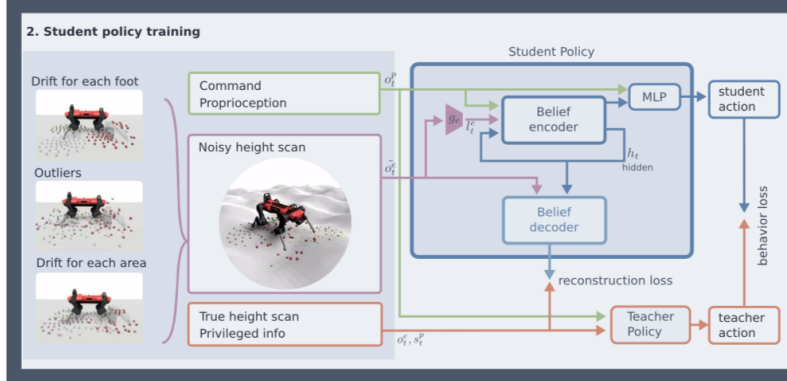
2. Student policy training

Drift for each foot

Outliers

Drift for each area

Command
Proprioception

$o_t^p$

Noisy height scan

$\tilde{o}_t^e$

True height scan
Privileged info

$o_t^e, s_t^p$

Student Policy

$g_e$

$l_t^e$

Belief encoder

MLP

$h_t$
hidden

Belief decoder

student action

behavior loss

reconstruction loss

Teacher Policy

teacher action